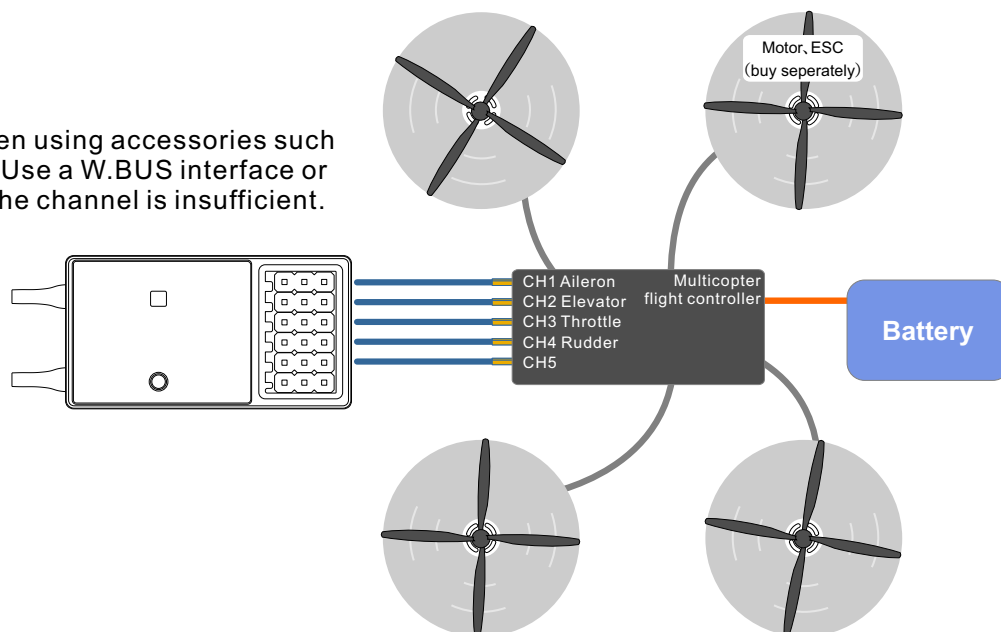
en using accessories such
Use a W.BUS interface or
he channel is insufficient.

Motor、ESC
(buy seperately)

CH1 Aileron
CH2 Elevator
CH3 Throttle
CH4 Rudder
CH5

Multicopter
flight controller

Battery